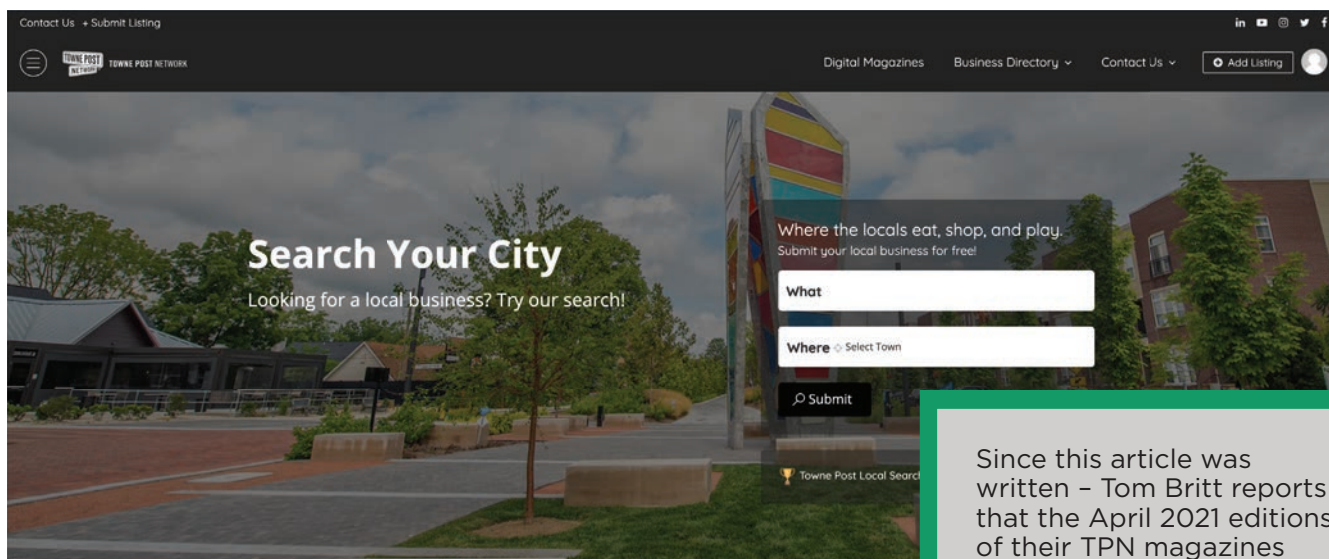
Contact Us + Submit Listing

TOWNE POST NETWORK TOWNE POST NETWORK

Digital Magazines Business Directory Contact Us Add Listing

Search Your City

Looking for a local business? Try our search!

Where the locals eat, shop, and play.
Submit your local business for free!

What

Where Select Town

Submit

Towne Post Local Searc

Since this article was written – Tom Britt reports that the April 2021 editions of their TPN magazines